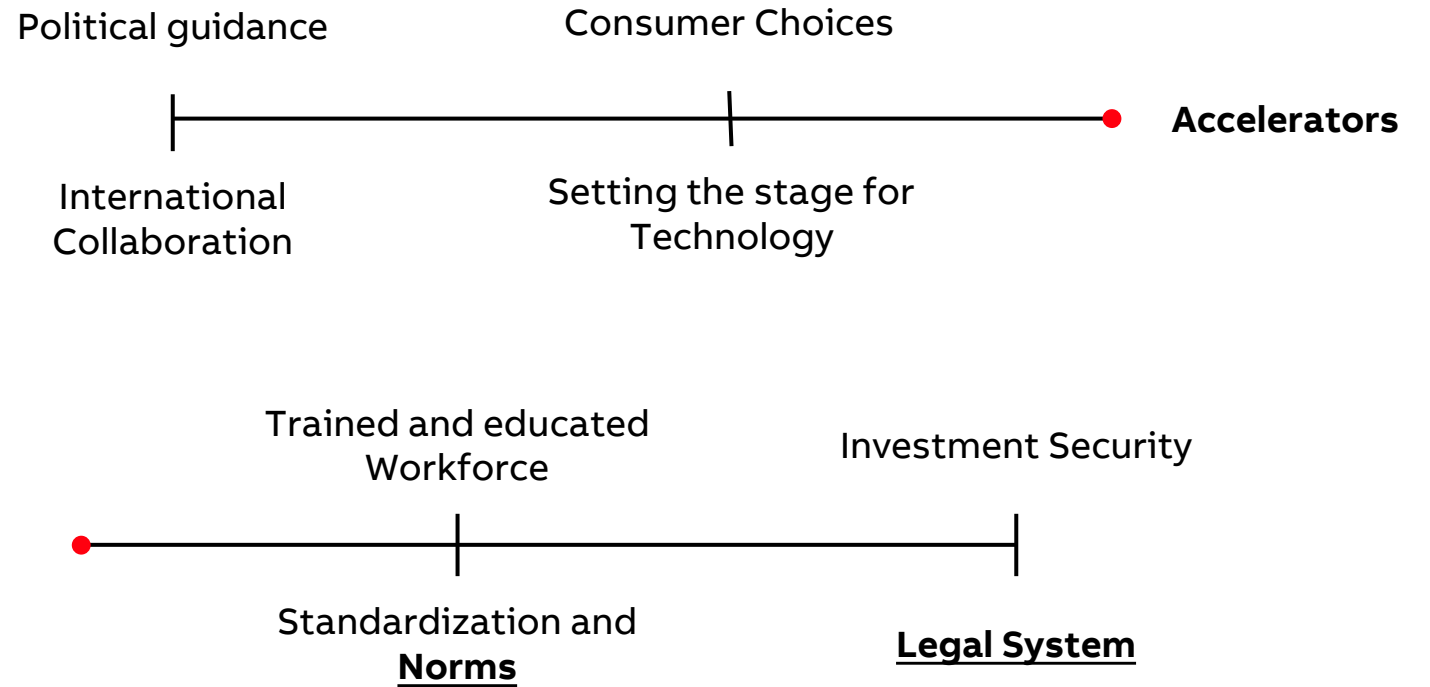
Political guidance

Consumer Choices

Accelerators

International Collaboration

Setting the stage for Technology

Trained and educated Workforce

Investment Security

Standardization and Norms

Legal System